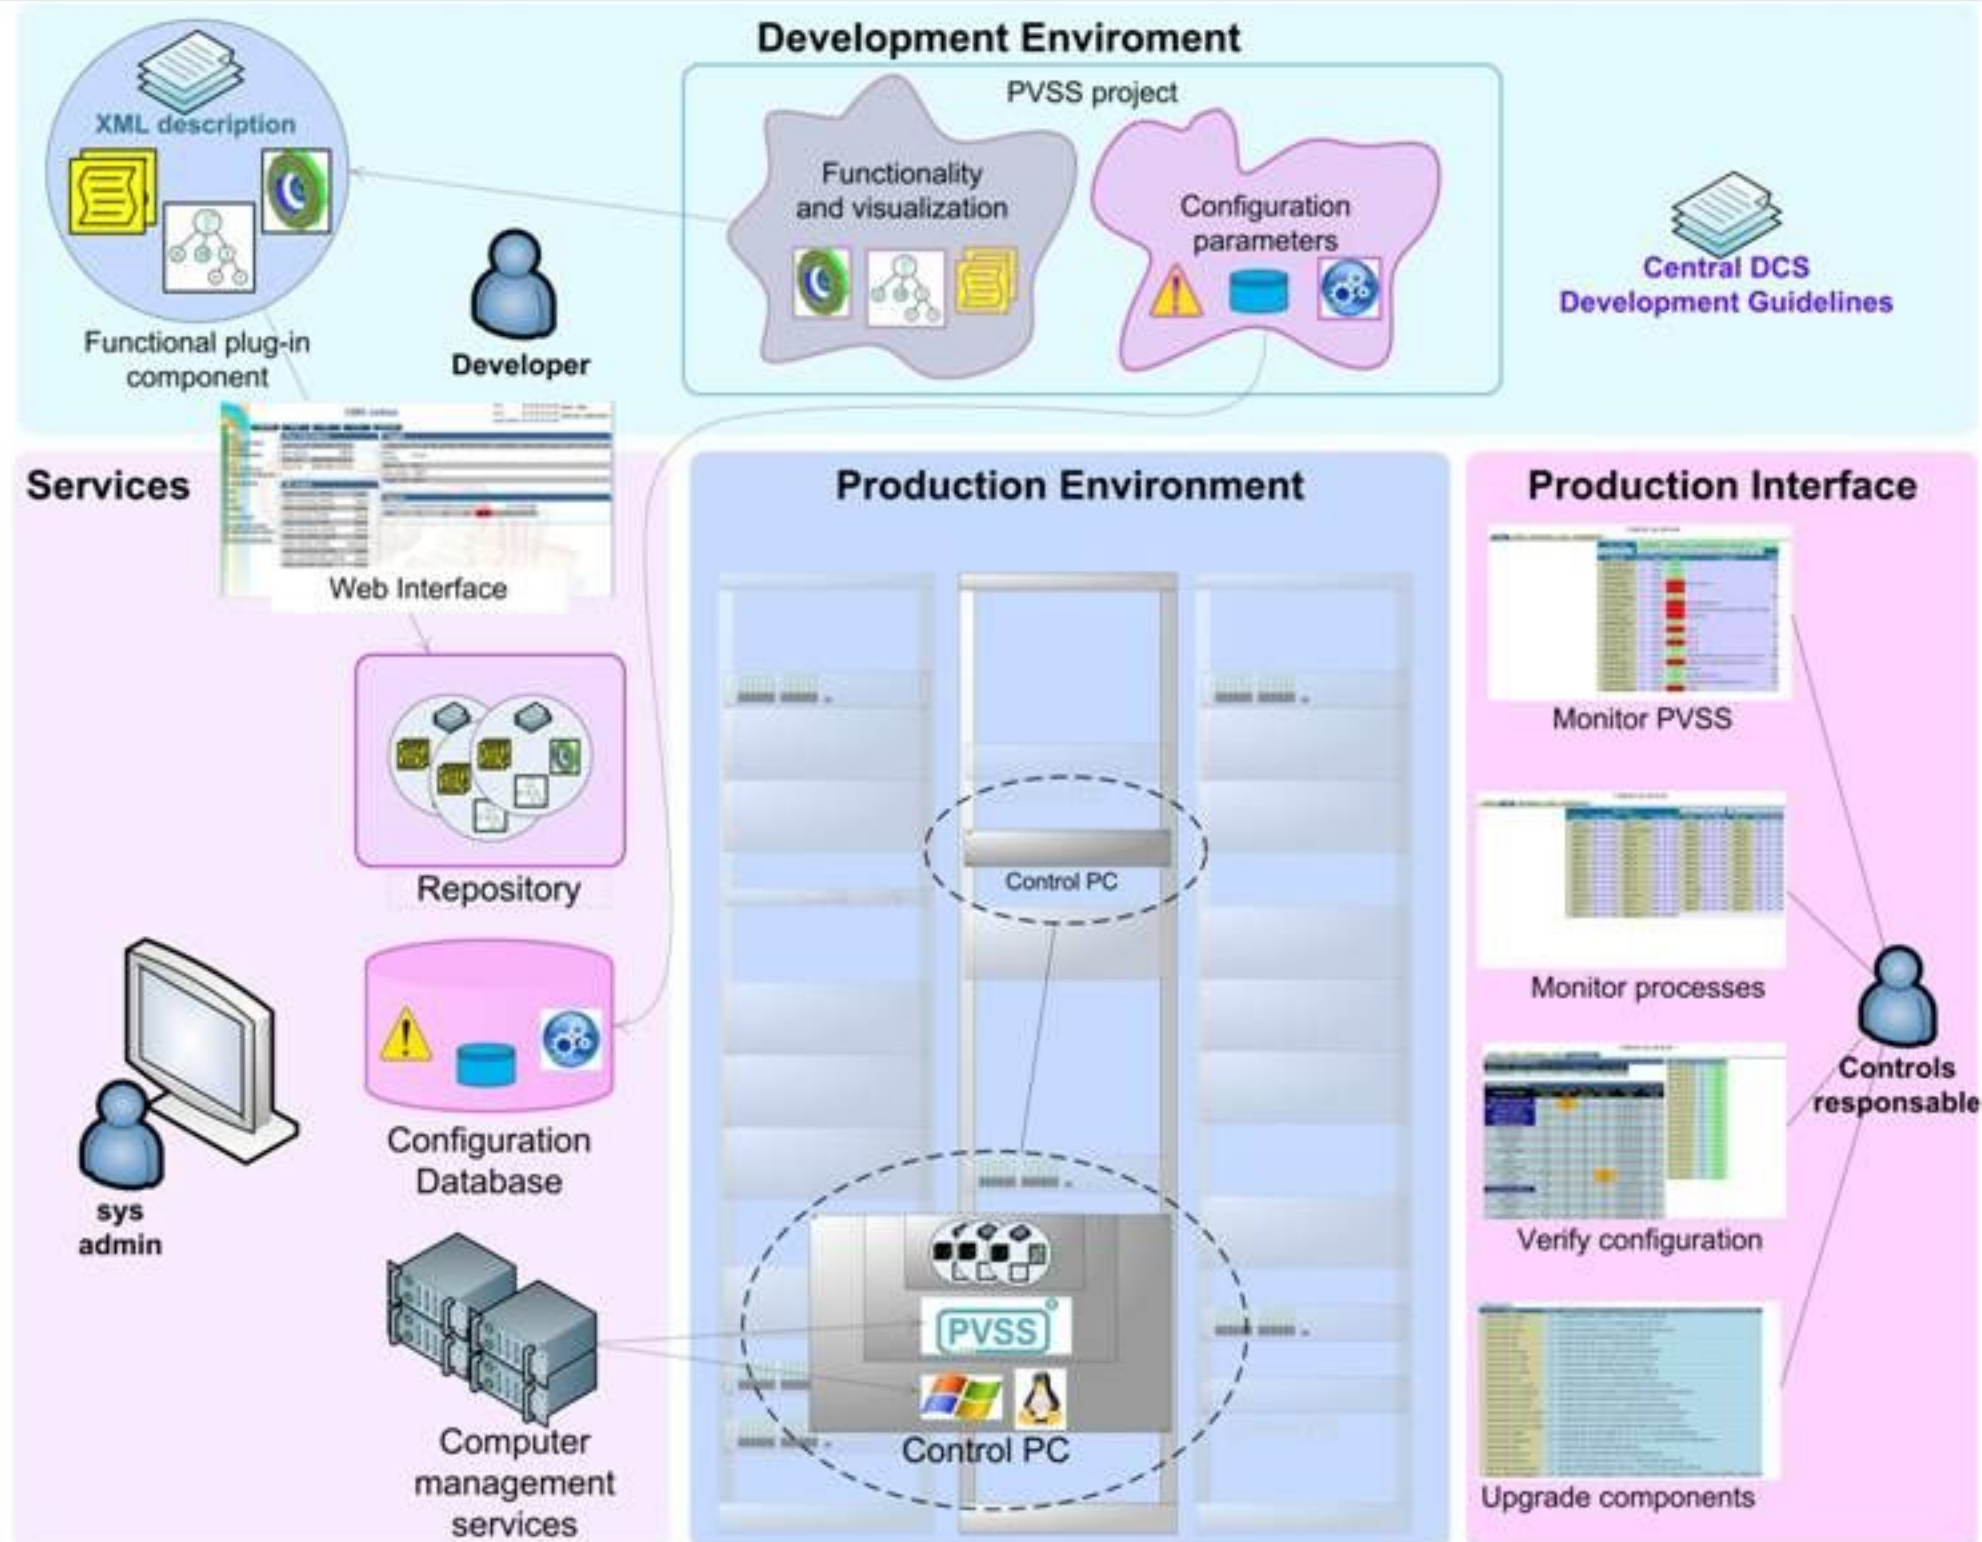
Development Enviroment

XML description

Functional plug-in component

Developer

PVSS project

Functionality and visualization

Configuration parameters

Central DCS Development Guidelines

Services

Web Interface

Repository

Configuration Database

sys admin

Computer management services

Production Environment

Control PC

PVSS

Control PC

Production Interface

Monitor PVSS

Monitor processes

Verify configuration

Upgrade components

Controls responsable